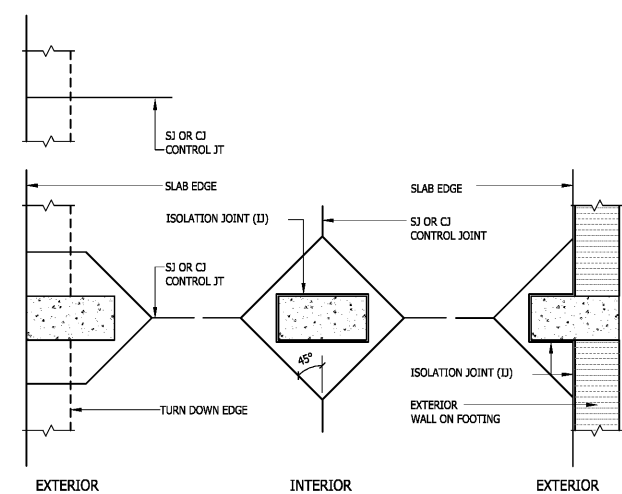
SJ OR CJ
CONTROL JT

SLAB EDGE

SLAB EDGE

ISOLATION JOINT (IJ)

SJ OR CJ
CONTROL JOINT

SJ OR CJ
CONTROL JT

45°

ISOLATION JOINT (IJ)

EXTERIOR
WALL ON FOOTING

TURN DOWN EDGE

EXTERIOR

INTERIOR

EXTERIOR